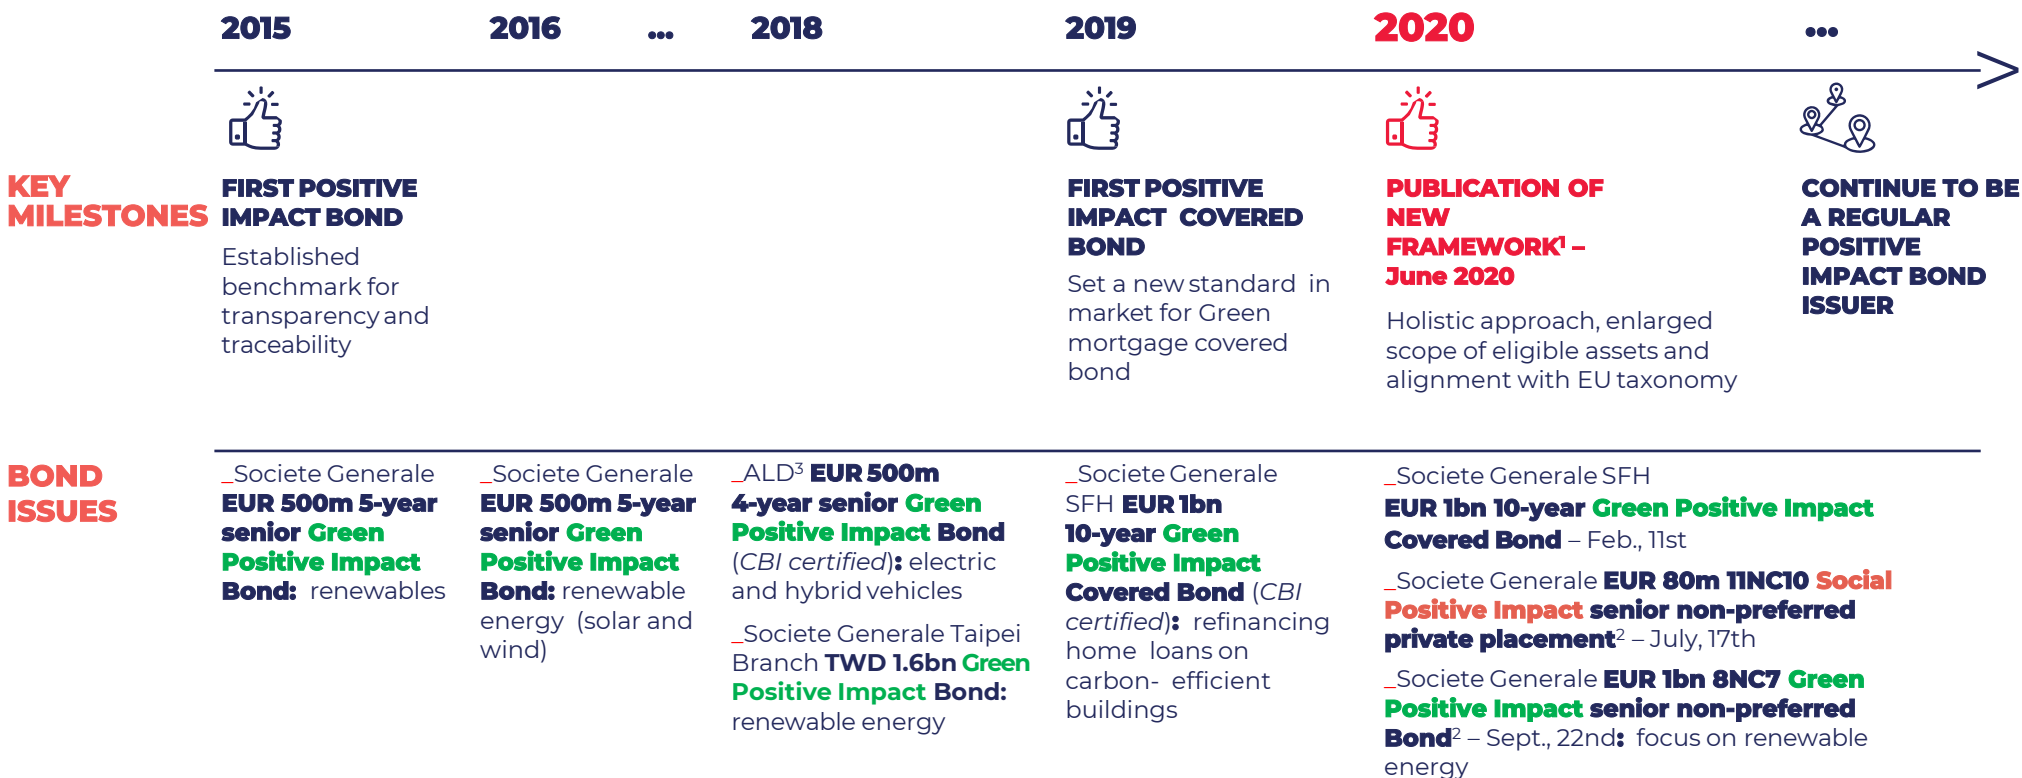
2015 2016 ... 2018 2019 2020 ...

KEY MILESTONES

FIRST POSITIVE IMPACT BOND

Established benchmark for transparency and traceability

FIRST POSITIVE IMPACT COVERED BOND

Set a new standard in market for Green mortgage covered bond

PUBLICATION OF NEW FRAMEWORK$^1$ – June 2020

Holistic approach, enlarged scope of eligible assets and alignment with EU taxonomy

CONTINUE TO BE A REGULAR POSITIVE IMPACT BOND ISSUER

BOND ISSUES

_Societe Generale EUR 500m 5-year senior Green Positive Impact Bond: renewables

_Societe Generale EUR 500m 5-year senior Green Positive Impact Bond: renewable energy (solar and wind)

_ALD$^3$ EUR 500m 4-year senior Green Positive Impact Bond (CBI certified): electric and hybrid vehicles

_Societe Generale Taipei Branch TWD 1.6bn Green Positive Impact Bond: renewable energy

_Societe Generale SFH EUR 1bn 10-year Green Positive Impact Covered Bond (CBI certified): refinancing home loans on carbon- efficient buildings

_Societe Generale SFH EUR 1bn 10-year Green Positive Impact Covered Bond – Feb., 11st

_Societe Generale EUR 80m 11NC10 Social Positive Impact senior non-preferred private placement$^2$ – July, 17th

_Societe Generale EUR 1bn 8NC7 Green Positive Impact senior non-preferred Bond$^2$ – Sept., 22nd: focus on renewable energy